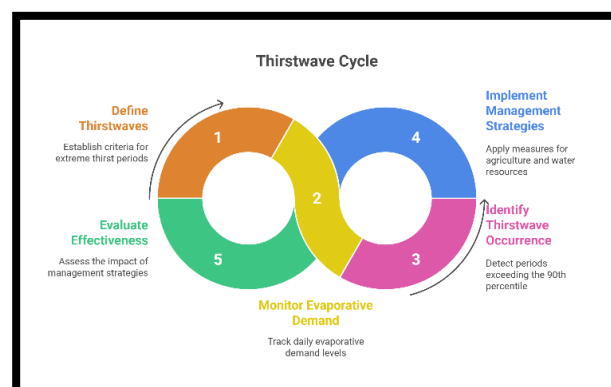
Thirstwave Cycle

Define Thirstwaves

Establish criteria for extreme thirst periods

Evaluate Effectiveness

Assess the impact of management strategies

1

5

2

4

3

Implement Management Strategies

Apply measures for agriculture and water resources

Identify Thirstwave Occurrence

Detect periods exceeding the 90th percentile

Monitor Evaporative Demand

Track daily evaporative demand levels